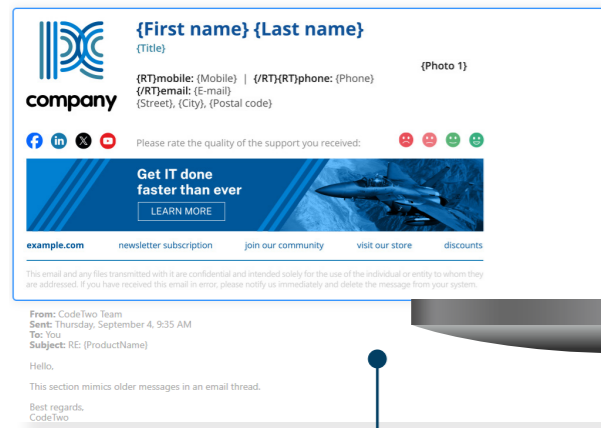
company

{First name} {Last name}
{Title}

{Photo 1}

{RT}mobile: {Mobile} | {/RT}{RT}phone: {Phone}
{/RT}email: {E-mail}
{Street}, {City}, {Postal code}

Please rate the quality of the support you received:

Get IT done faster than ever
LEARN MORE

example.com newsletter subscription join our community visit our store discounts

This email and any files transmitted with it are confidential and intended solely for the use of the individual or entity to whom they are addressed. If you have received this email in error, please notify us immediately and delete the message from your system.

From: CodeTwo Team
Sent: Thursday, September 4, 9:35 AM
To: You
Subject: RE: {ProductName}

Hello,

This section mimics older messages in an email thread.

Best regards,
CodeTwo